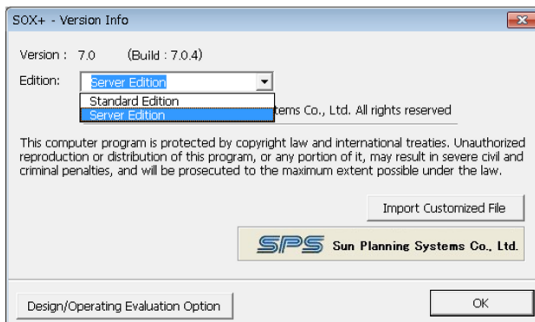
SOX+ - Version Info

Version : 7.0 (Build : 7.0.4)

Edition: Server Edition

Standard Edition
Server Edition

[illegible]tems Co., Ltd. All rights reserved

This computer program is protected by copyright law and international treaties. Unauthorized reproduction or distribution of this program, or any portion of it, may result in severe civil and criminal penalties, and will be prosecuted to the maximum extent possible under the law.

Import Customized File

SPS Sun Planning Systems Co., Ltd.

Design/Operating Evaluation Option

OK